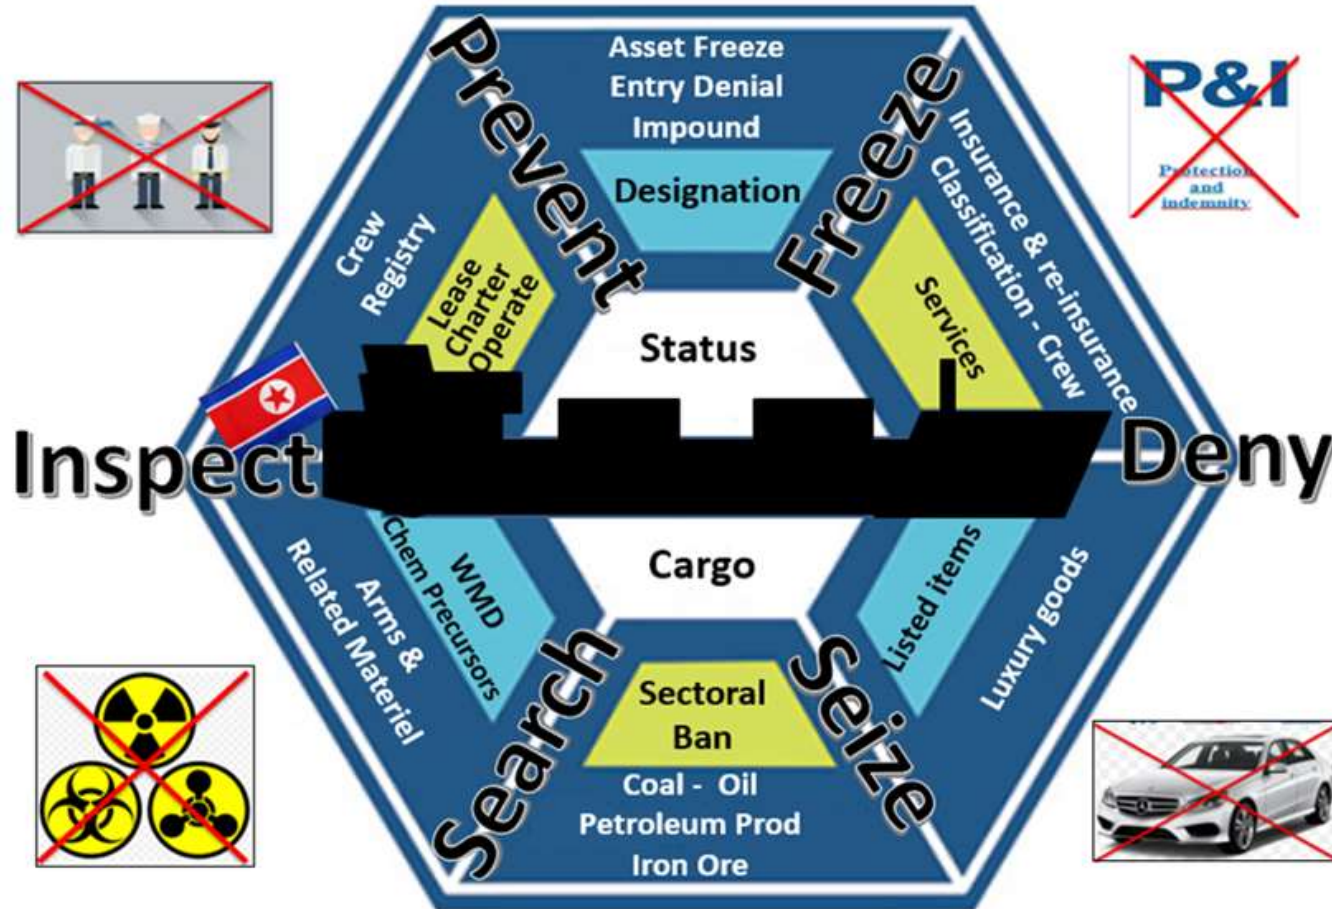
Asset Freeze
Entry Denial
Impound

Prevent

Designation

Freeze

P&I
Protection and indemnity

Crew
Registry

Lease
Charter
Operate

Insurance & re-insurance
Classification - Crew

Services

Status

Inspect

Deny

Cargo

WMD
Chem Precursors

Arms &
Related Materiel

Listed items

Luxury goods

Search

Sectoral
Ban

Seize

Coal - Oil
Petroleum Prod
Iron Ore